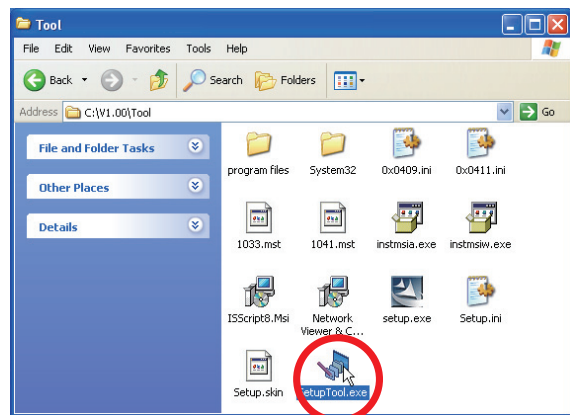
Tool

File Edit View Favorites Tools Help

Back Search Folders

Address C:\V1.00\Tool Go

File and Folder Tasks

Other Places

Details

program files
System32
0x0409.ini
0x0411.ini
1033.mst
1041.mst
instmsia.exe
instmsiw.exe
ISScript8.Msi
Network Viewer & C...
setup.exe
Setup.ini
Setup.skin
SetupTool.exe